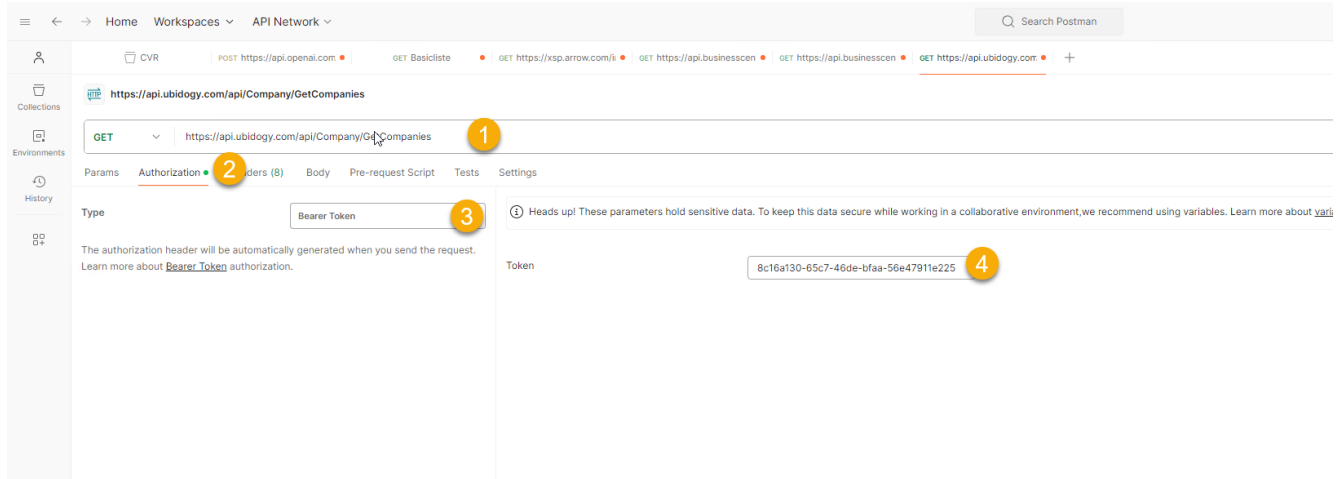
Home Workspaces API Network

Search Postman

Collections

Environments

History

CVR POST https://api.openai.com GET Basicliste GET https://xsp.arrow.com/i GET https://api.businesscen GET https://api.businesscen GET https://api.ubidogy.com

https://api.ubidogy.com/api/Company/GetCompanies

GET https://api.ubidogy.com/api/Company/GetCompanies 1

Params Authorization 2 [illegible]aders (8) Body Pre-request Script Tests Settings

Type Bearer Token 3

The authorization header will be automatically generated when you send the request. Learn more about Bearer Token authorization.

Heads up! These parameters hold sensitive data. To keep this data secure while working in a collaborative environment,we recommend using variables. Learn more about vari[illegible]

Token 8c16a130-65c7-46de-bfaa-56e47911e225 4